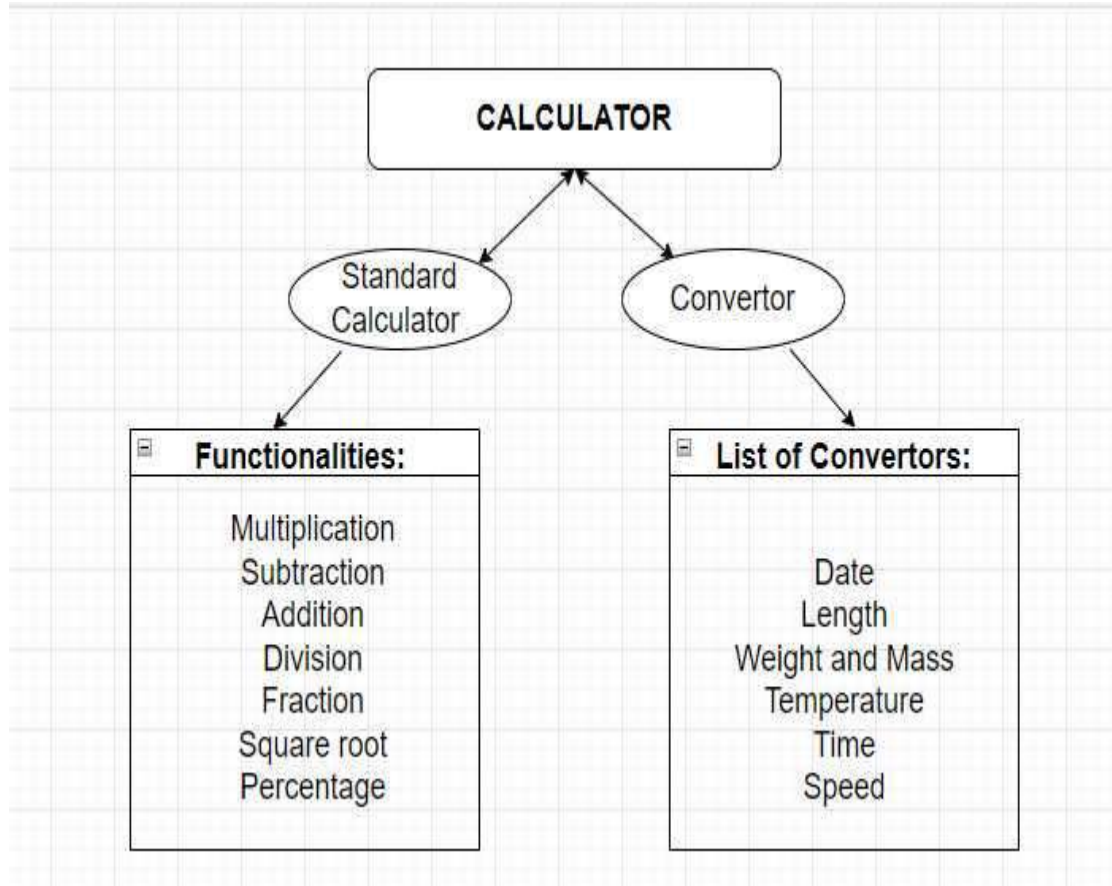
CALCULATOR

Standard Calculator

Convertor

Functionalities:

Multiplication
Subtraction
Addition
Division
Fraction
Square root
Percentage

List of Convertors:

Date
Length
Weight and Mass
Temperature
Time
Speed